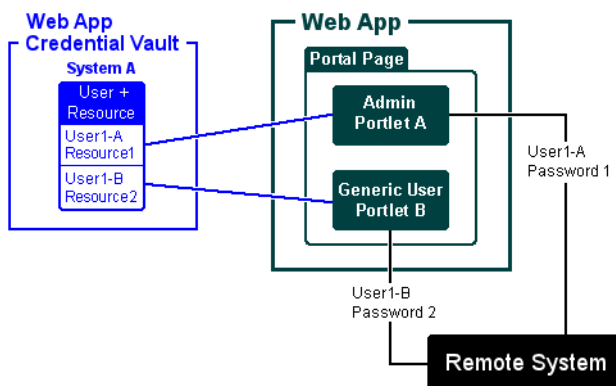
Web App Credential Vault

System A

User + Resource

User1-A Resource1

User1-B Resource2

Web App

Portal Page

Admin Portlet A

Generic User Portlet B

User1-A Password 1

User1-B Password 2

Remote System